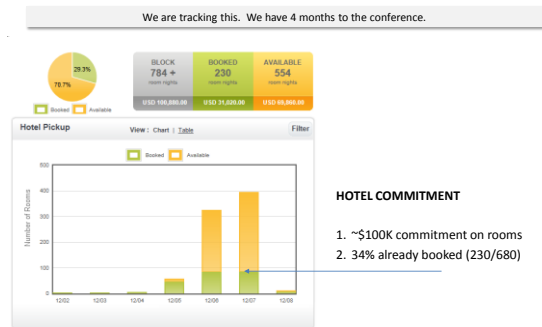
We are tracking this. We have 4 months to the conference.

29.3%
70.7%
Booked Available

| BLOCK | BOOKED | AVAILABLE |
|---|---|---|
| 784 + | 230 | 554 |
| room nights | room nights | room nights |
| USD 106,800.00 | USD 31,020.00 | USD 69,800.00 |

Hotel Pickup
View : Chart | Table
Filter

Booked Available

500
400
300
200
100
0
Number of Rooms

12/02 12/03 12/04 12/05 12/06 12/07 12/08

HOTEL COMMITMENT

1. ~$100K commitment on rooms
2. 34% already booked (230/680)